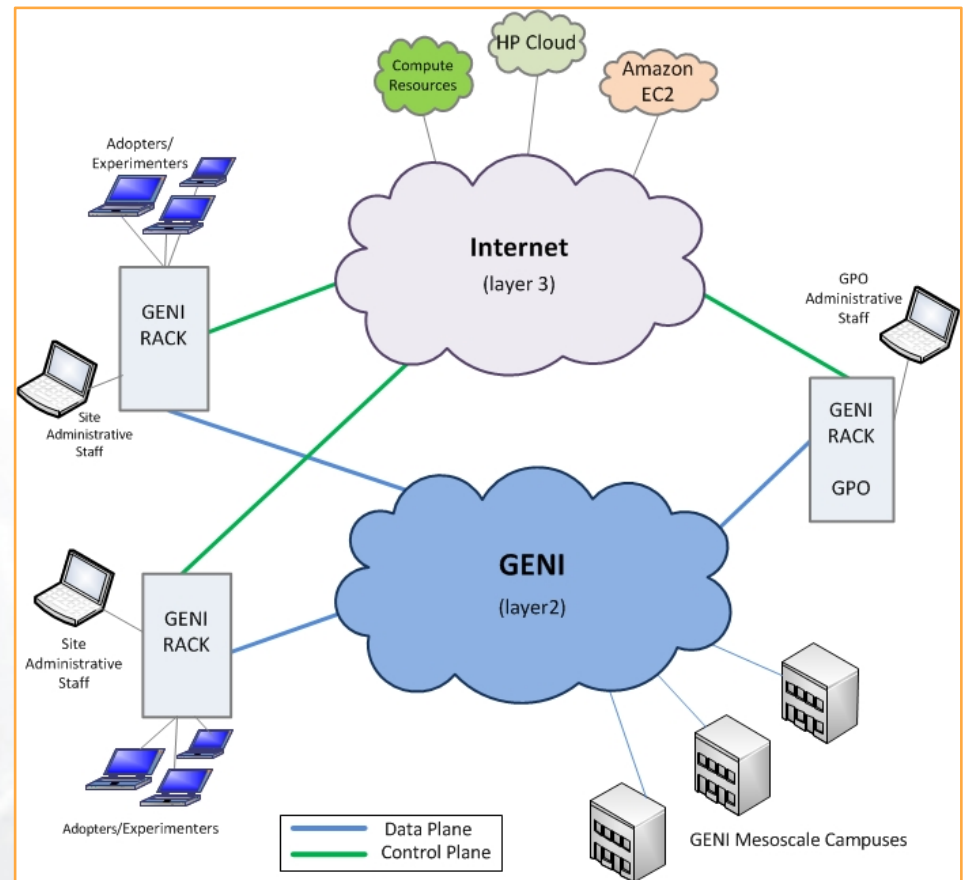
Compute Resources

HP Cloud

Amazon EC2

Adopters/ Experimenters

Internet
(layer 3)

GENI RACK

Site Administrative Staff

GPO Administrative Staff

GENI RACK

GPO

GENI
(layer2)

GENI RACK

Site Administrative Staff

Adopters/Experimenters

Data Plane
Control Plane

GENI Mesoscale Campuses